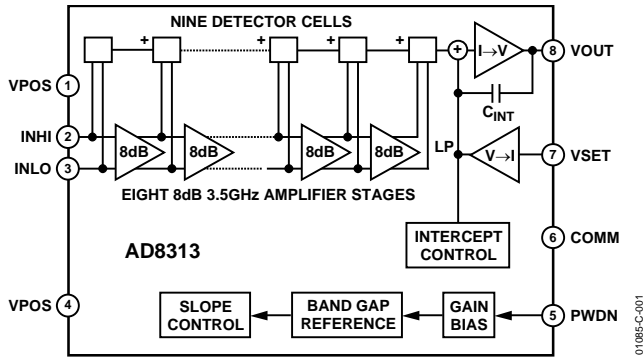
NINE DETECTOR CELLS

+ + + + +

VPOS 1

INHI 2

INLO 3

8dB 8dB 8dB 8dB

EIGHT 8dB 3.5GHz AMPLIFIER STAGES

I→V

8 VOUT

$C_{INT}$

LP

V→I

7 VSET

INTERCEPT CONTROL

6 COMM

AD8313

VPOS 4

SLOPE CONTROL

BAND GAP REFERENCE

GAIN BIAS

5 PWDN

01085-C-001